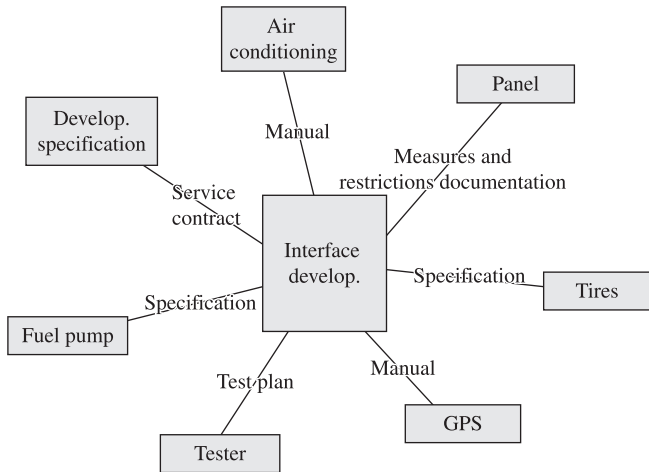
Air conditioning

Panel

Develop. specification

Manual

Measures and restrictions documentation

Service contract

Interface develop.

Specification

Tires

Specification

Fuel pump

Manual

Test plan

GPS

Tester